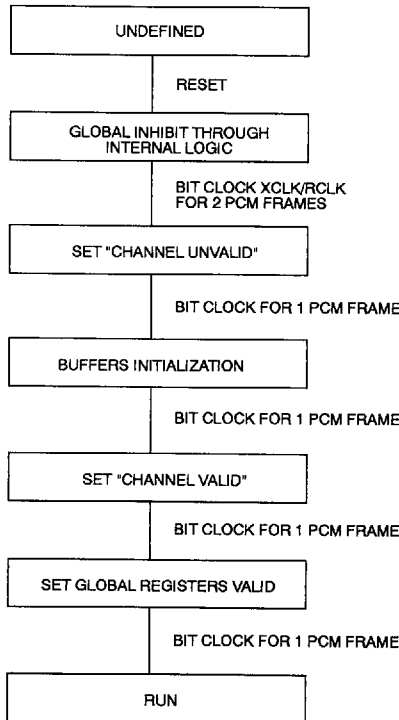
UNDEFINED

RESET

GLOBAL INHIBIT THROUGH INTERNAL LOGIC

BIT CLOCK XCLK/RCLK FOR 2 PCM FRAMES

SET "CHANNEL UNVALID"

BIT CLOCK FOR 1 PCM FRAME

BUFFERS INITIALIZATION

BIT CLOCK FOR 1 PCM FRAME

SET "CHANNEL VALID"

BIT CLOCK FOR 1 PCM FRAME

SET GLOBAL REGISTERS VALID

BIT CLOCK FOR 1 PCM FRAME

RUN